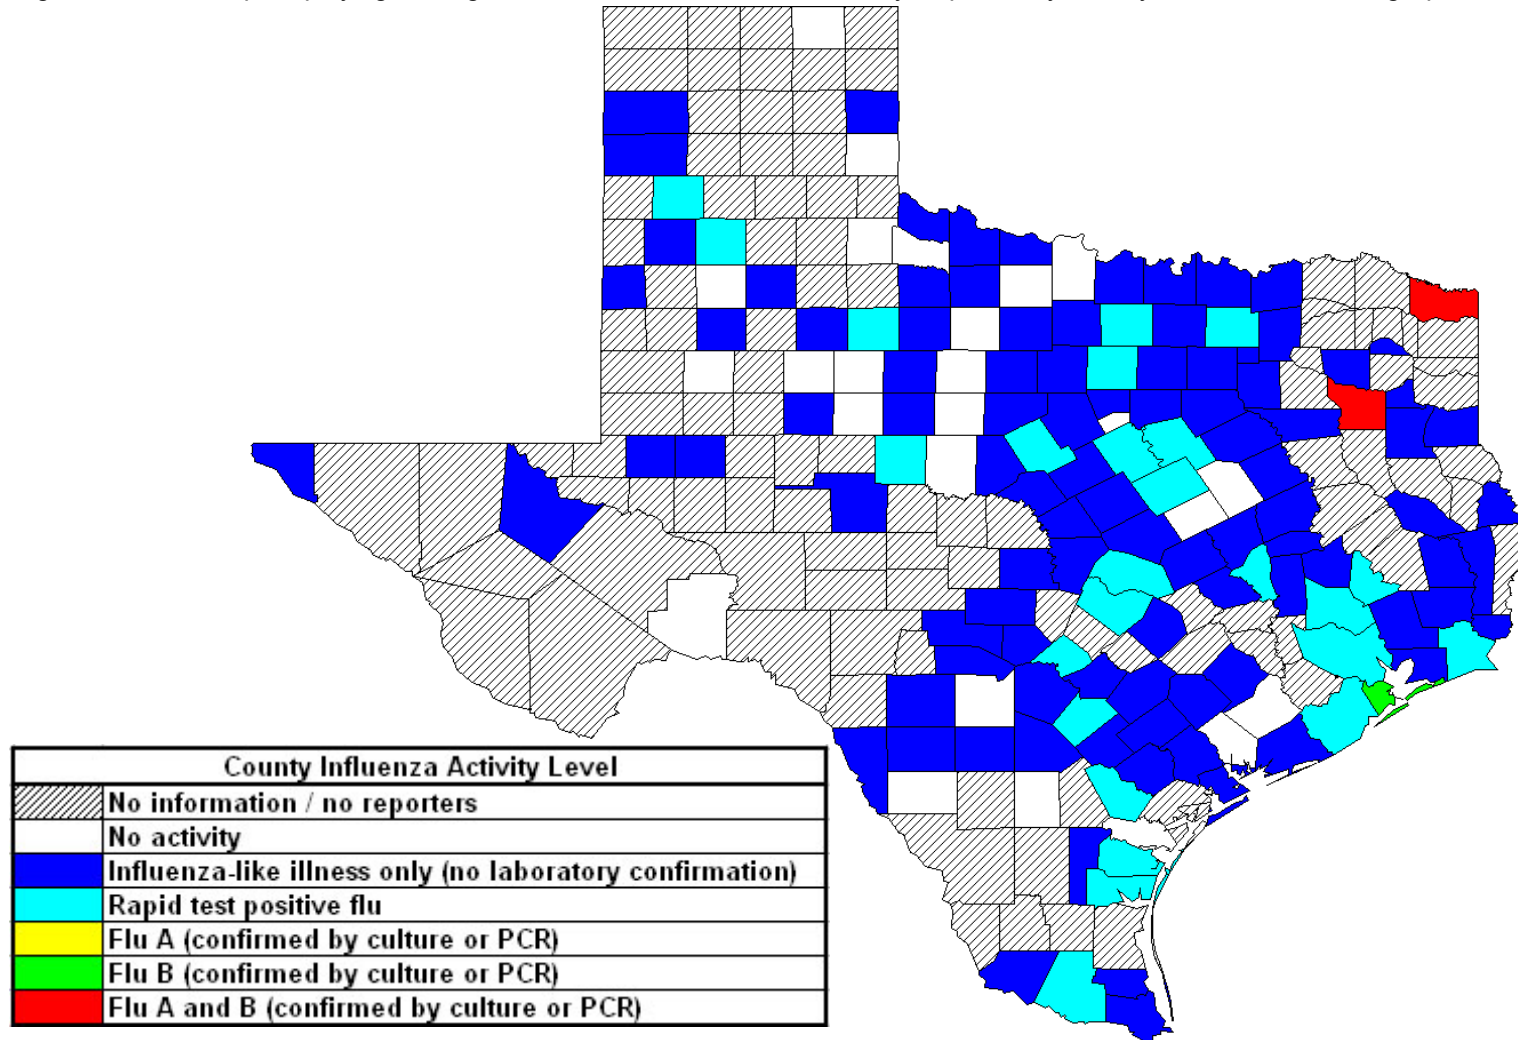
| County Influenza Activity Level | |
|---|---|
| | No information / no reporters |
| | No activity |
| | Influenza-like illness only (no laboratory confirmation) |
| | Rapid test positive flu |
| | Flu A (confirmed by culture or PCR) |
| | Flu B (confirmed by culture or PCR) |
| | Flu A and B (confirmed by culture or PCR) |